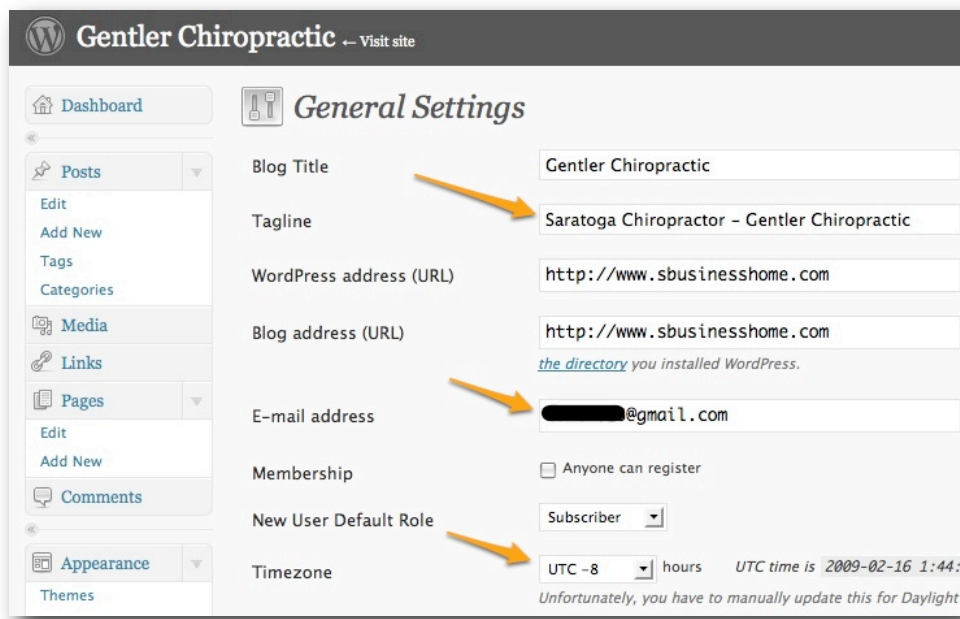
Gentler Chiropractic ← Visit site

Dashboard

Posts

Edit

Add New

Tags

Categories

Media

Links

Pages

Edit

Add New

Comments

Appearance

Themes

General Settings

Blog Title

Gentler Chiropractic

Tagline

Saratoga Chiropractor - Gentler Chiropractic

WordPress address (URL)

http://www.sbusinesshome.com

Blog address (URL)

http://www.sbusinesshome.com

the directory you installed WordPress.

E-mail address

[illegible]@gmail.com

Membership

Anyone can register

New User Default Role

Subscriber

Timezone

UTC -8

hours

UTC time is 2009-02-16 1:44:

Unfortunately, you have to manually update this for Daylight